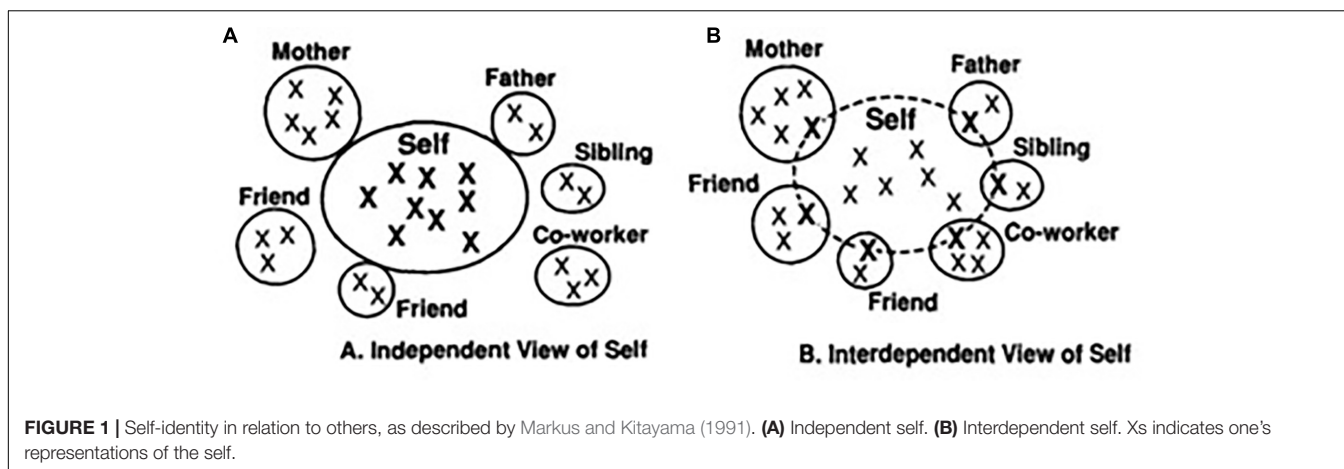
A

Mother

Father

Self

Sibling

Friend

Co-worker

Friend

A. Independent View of Self

B

Mother

Father

Self

Sibling

Friend

Co-worker

Friend

B. Interdependent View of Self

**FIGURE 1 |** Self-identity in relation to others, as described by Markus and Kitayama (1991). **(A)** Independent self. **(B)** Interdependent self. Xs indicates one's representations of the self.